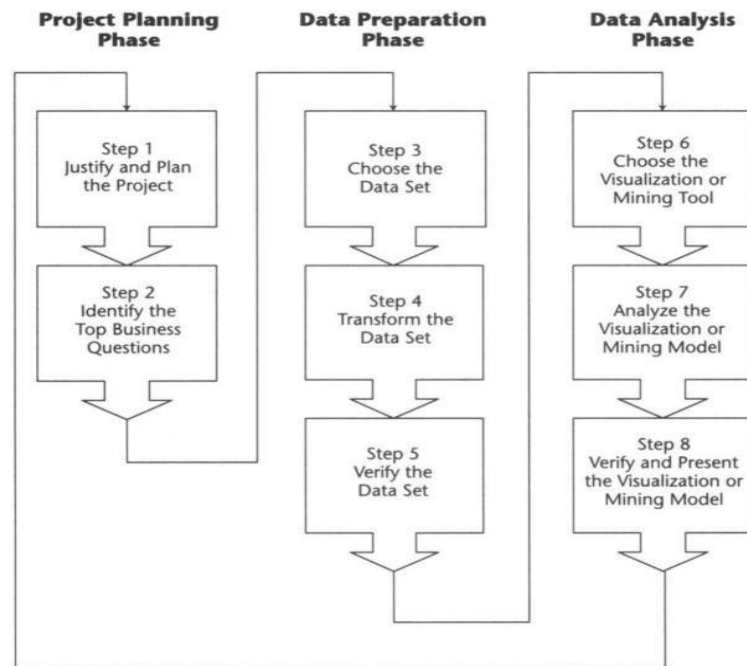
Project Planning Phase

Step 1
Justify and Plan the Project

Step 2
Identify the Top Business Questions

Data Preparation Phase

Step 3
Choose the Data Set

Step 4
Transform the Data Set

Step 5
Verify the Data Set

Data Analysis Phase

Step 6
Choose the Visualization or Mining Tool

Step 7
Analyze the Visualization or Mining Model

Step 8
Verify and Present the Visualization or Mining Model